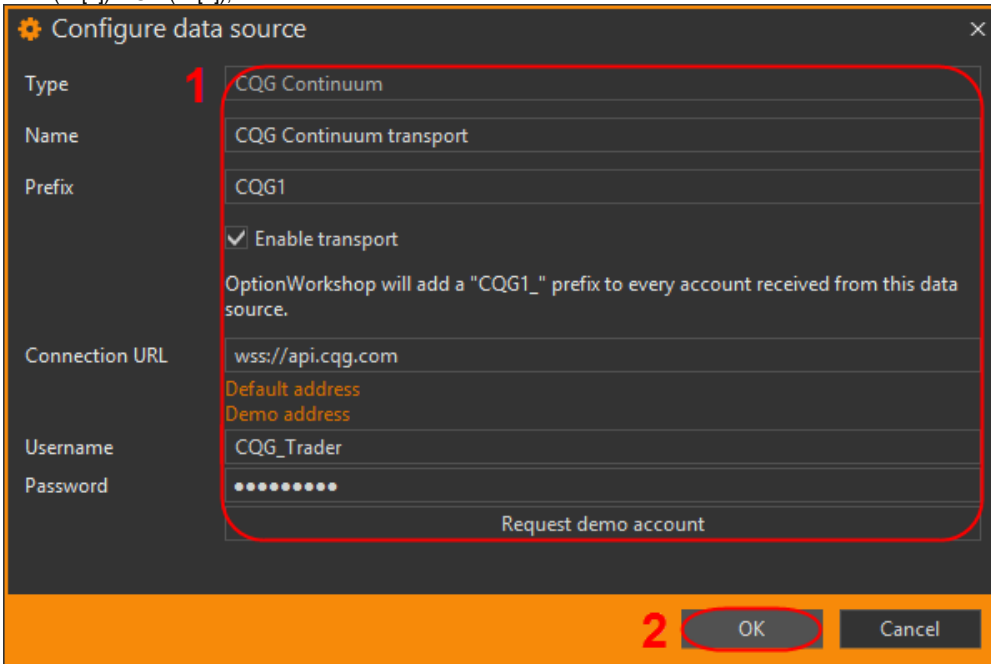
Configure data source

×

Type
CQG Continuum

1

Name
CQG Continuum transport

Prefix
CQG1

Enable transport

OptionWorkshop will add a "CQG1_" prefix to every account received from this data source.

Connection URL
wss://api.cqg.com

Default address
Demo address

Username
CQG_Trader

Password
●●●●●●●●●

Request demo account

2

OK

Cancel